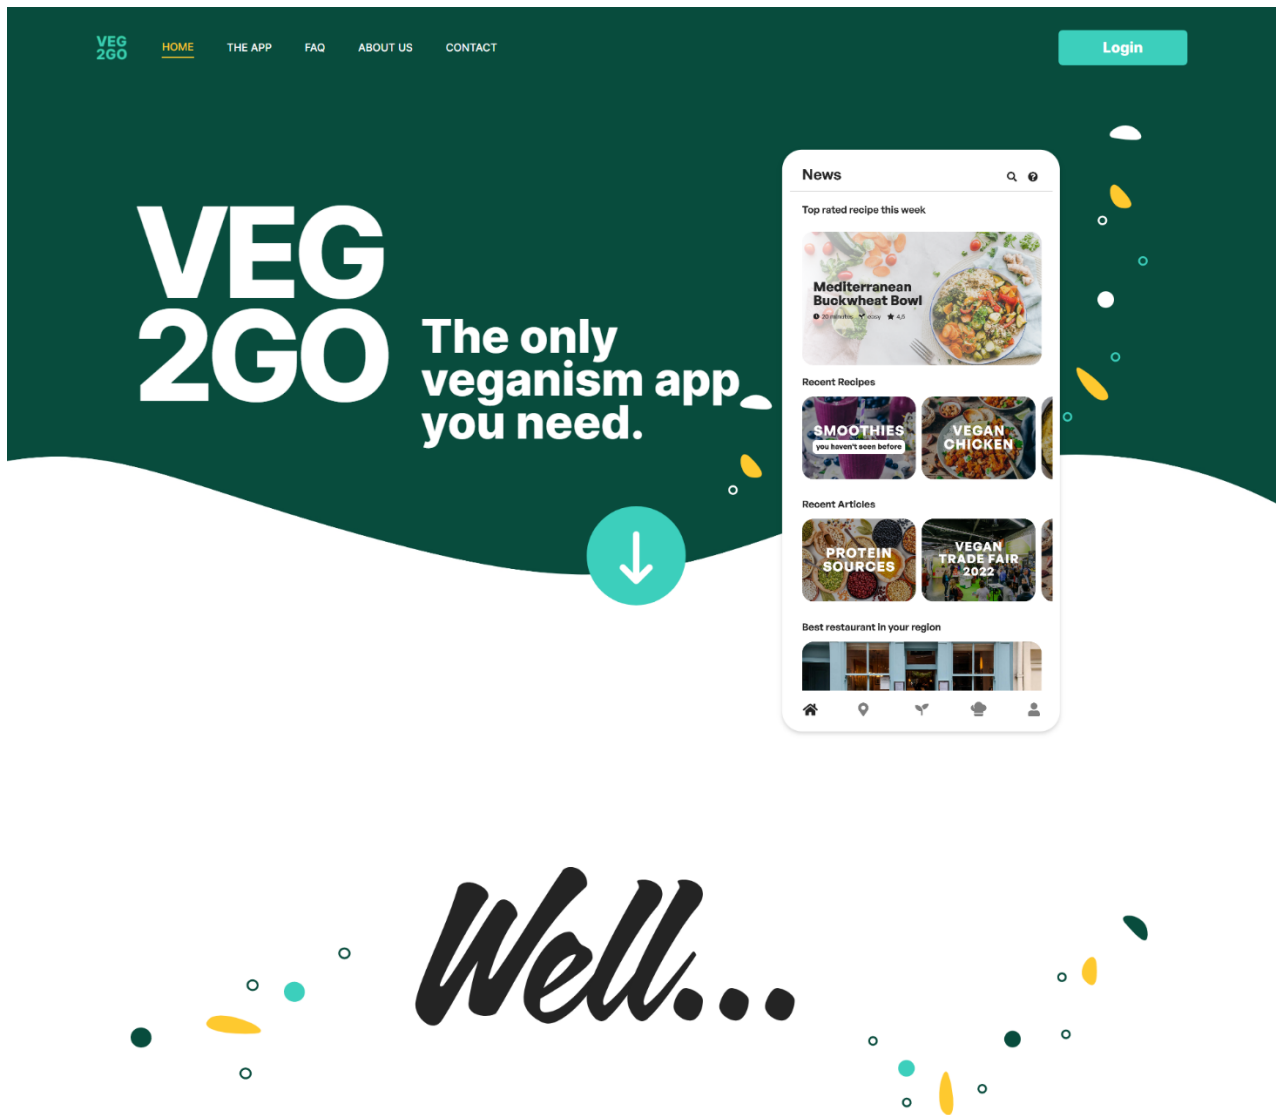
VEG 2GO HOME THE APP FAQ ABOUT US CONTACT Login

VEG 2GO

The only veganism app you need.

News

Top rated recipe this week

Mediterranean Buckwheat Bowl

20 minutes easy 4,5

Recent Recipes

SMOOTHIES you haven't seen before

VEGAN CHICKEN

Recent Articles

PROTEIN SOURCES

VEGAN TRADE FAIR 2022

Best restaurant in your region

Well...